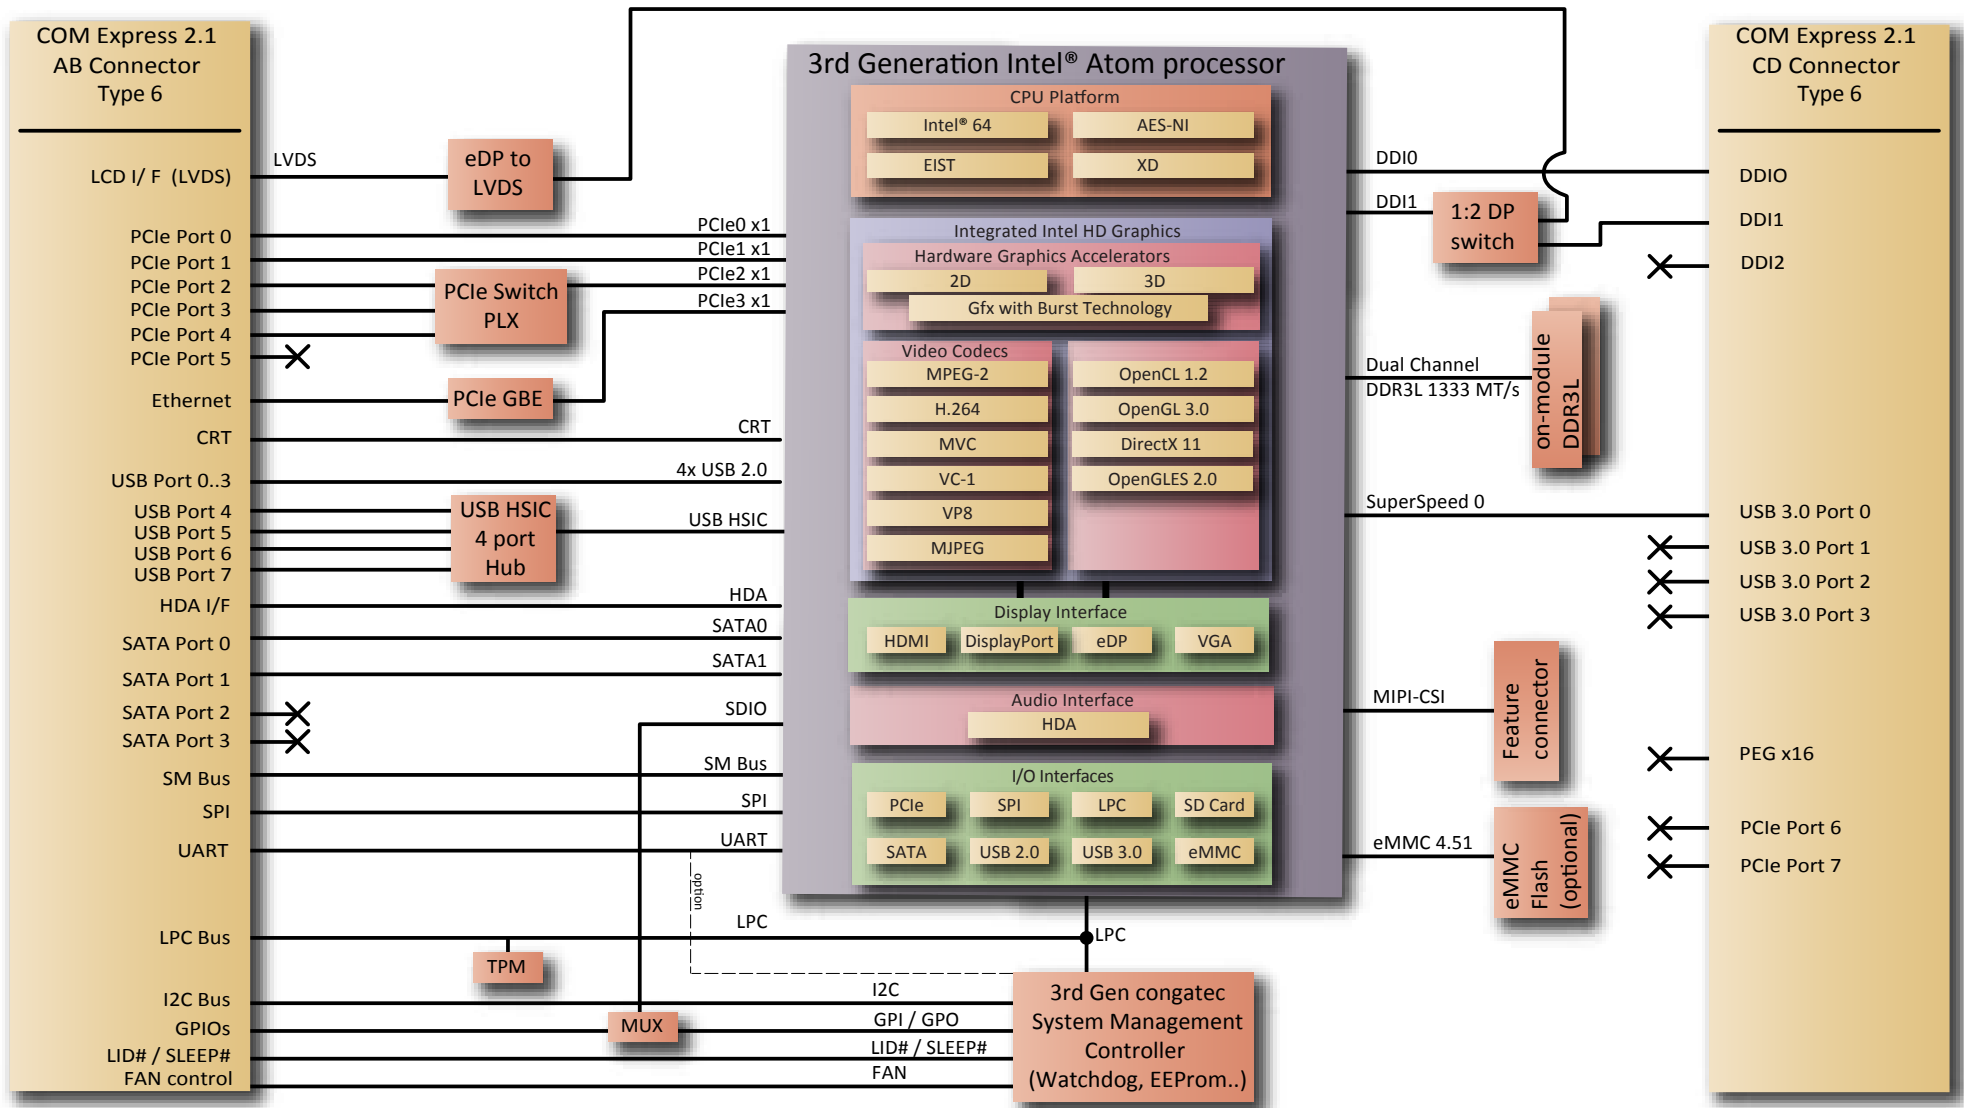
COM Express 2.1
AB Connector
Type 6

LCD I/ F (LVDS)
PCIe Port 0
PCIe Port 1
PCIe Port 2
PCIe Port 3
PCIe Port 4
PCIe Port 5
Ethernet
CRT
USB Port 0..3
USB Port 4
USB Port 5
USB Port 6
USB Port 7
HDA I/F
SATA Port 0
SATA Port 1
SATA Port 2
SATA Port 3
SM Bus
SPI
UART
LPC Bus
I2C Bus
GPIOs
LID# / SLEEP#
FAN control

LVDS
eDP to LVDS
PCIe0 x1
PCIe1 x1
PCIe2 x1
PCIe3 x1
PCIe Switch PLX
PCIe GBE
CRT
4x USB 2.0
USB HSIC 4 port Hub
USB HSIC
HDA
SATA0
SATA1
SDIO
SM Bus
SPI
UART
option
LPC
TPM
MUX
I2C
GPI / GPO
LID# / SLEEP#
FAN
LPC

3rd Generation Intel® Atom processor
CPU Platform
Intel® 64
AES-NI
EIST
XD
Integrated Intel HD Graphics
Hardware Graphics Accelerators
2D
3D
Gfx with Burst Technology
Video Codecs
MPEG-2
H.264
MVC
VC-1
VP8
MJPEG
OpenCL 1.2
OpenGL 3.0
DirectX 11
OpenGLES 2.0
Display Interface
HDMI
DisplayPort
eDP
VGA
Audio Interface
HDA
I/O Interfaces
PCIe
SPI
LPC
SD Card
SATA
USB 2.0
USB 3.0
eMMC

3rd Gen congatec System Management Controller (Watchdog, EEProm..)

DDI0
DDI1
1:2 DP switch
Dual Channel DDR3L 1333 MT/s
on-module DDR3L
SuperSpeed 0
MIPI-CSI
Feature connector
eMMC 4.51
eMMC Flash (optional)

COM Express 2.1
CD Connector
Type 6
DDIO
DDI1
DDI2
USB 3.0 Port 0
USB 3.0 Port 1
USB 3.0 Port 2
USB 3.0 Port 3
PEG x16
PCIe Port 6
PCIe Port 7